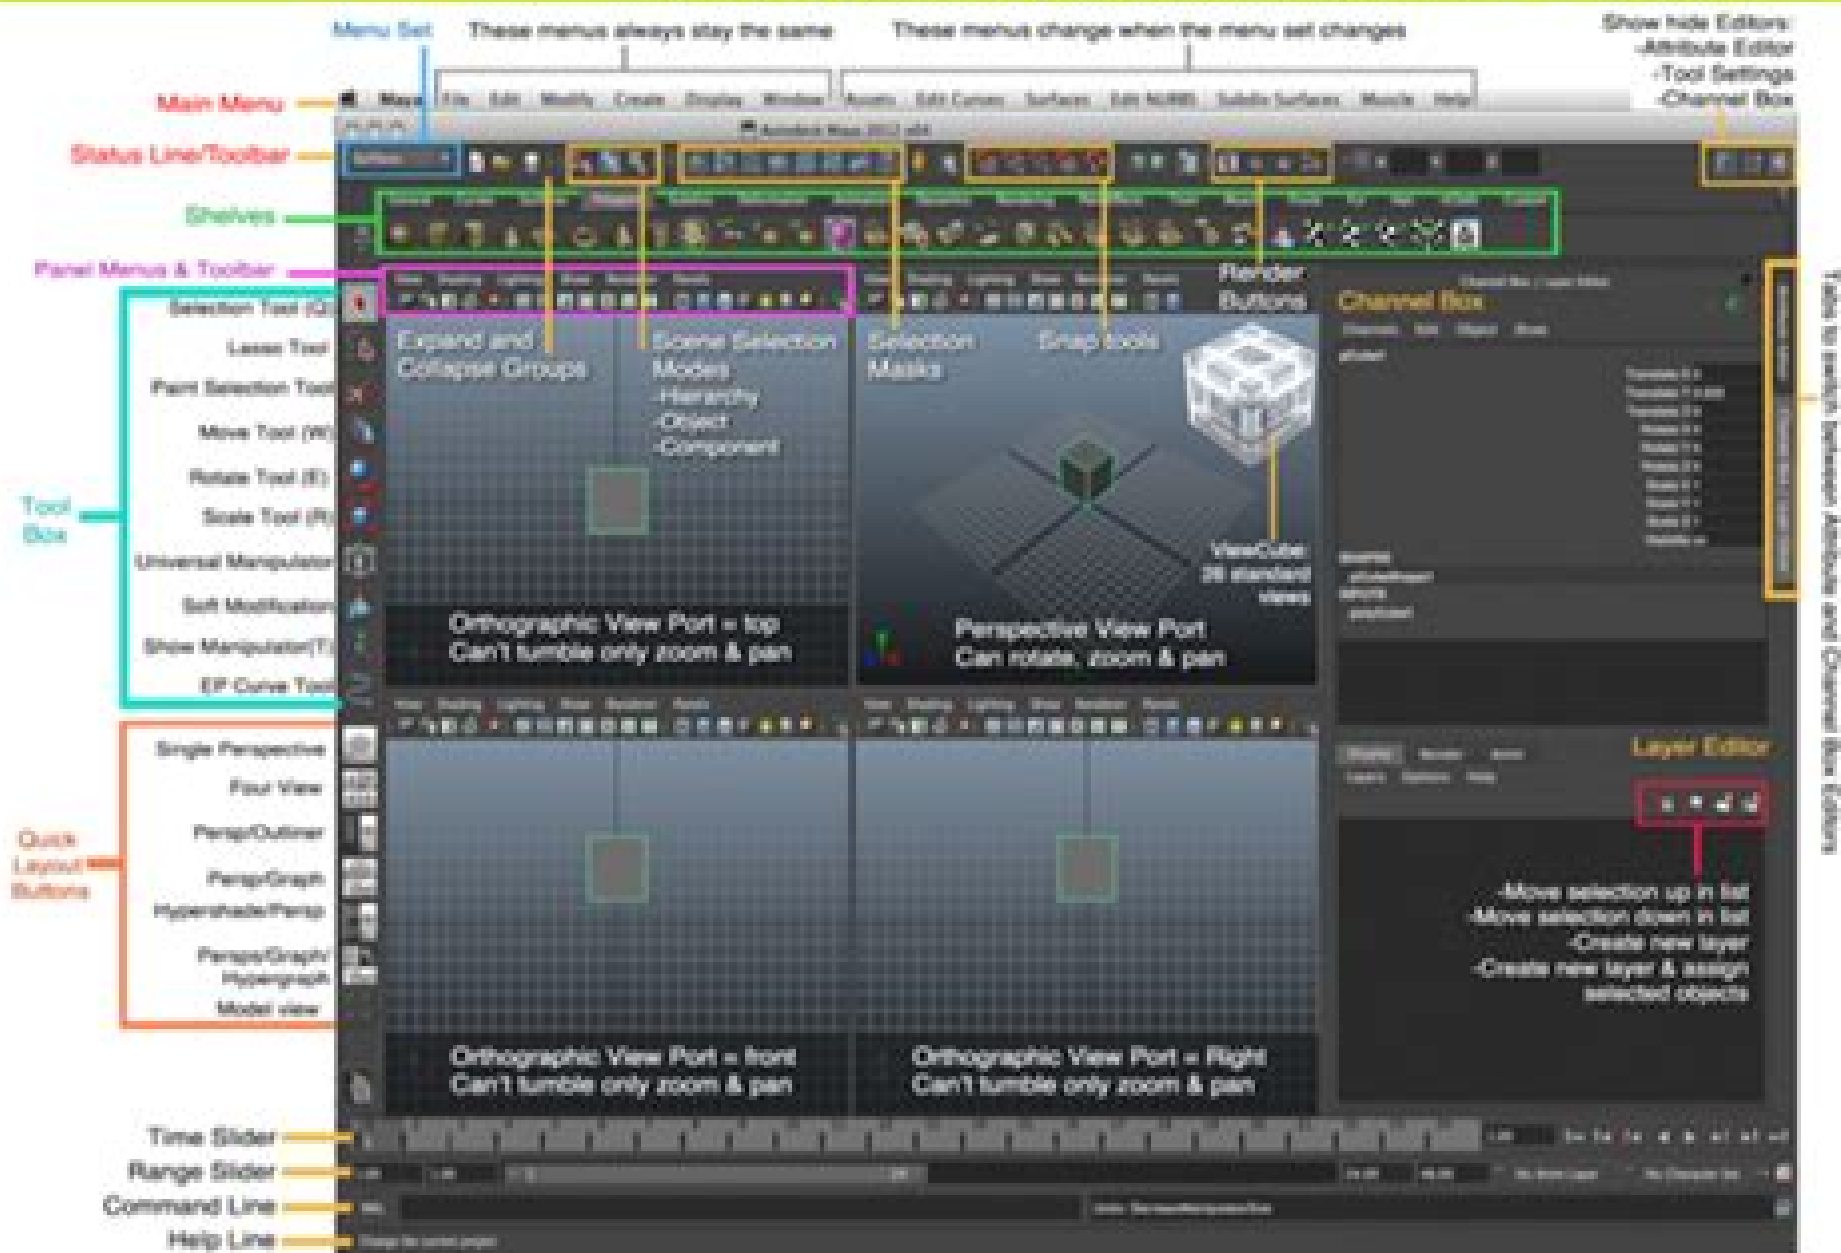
Menu Set

These menus always stay the same

These menus change when the menu set changes

Show hide Editors:
-Attribute Editor
-Tool Settings
-Channel Box

Main Menu

Maya File Edit Modify Create Display Window Assets Edit Curves Surfaces Edit NURBS Subdiv Surfaces Muscle Help

Autodesk Maya 2012 x64

Status Line/Toolbar

Shelves

Panel Menus & Toolbar

Render Buttons

Channel Box

Selection Tool (Q)

Lasso Tool

Paint Selection Tool

Move Tool (W)

Rotate Tool (E)

Scale Tool (R)

Universal Manipulator

Soft Modification

Show Manipulator(T)

EP Curve Tool

Tool Box

Expand and Collapse Groups

Scene Selection Modes
-Hierarchy
-Object
-Component

Selection Masks

Snap tools

ViewCube: 26 standard views

Orthographic View Port = top
Can't tumble only zoom & pan

Perspective View Port
Can rotate, zoom & pan

Tabs to switch between Attribute and Channel Box Editors

Single Perspective

Four View

Persp/Outliner

Persp/Graph

Hypershade/Persp

Persp/Graph/Hypergraph

Model view

Quick Layout Buttons

Layer Editor

-Move selection up in list
-Move selection down in list
-Create new layer
-Create new layer & assign selected objects

Orthographic View Port = front
Can't tumble only zoom & pan

Orthographic View Port = Right
Can't tumble only zoom & pan

Time Slider

Range Slider

Command Line

Help Line